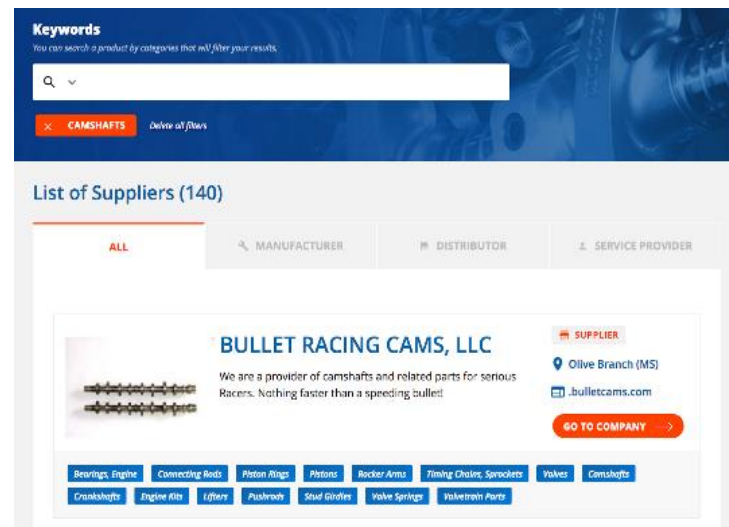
Keywords

You can search a product by categories that will filter your results.

× CAMSHAFTS Delete all filters

List of Suppliers (140)

ALL

MANUFACTURER

DISTRIBUTOR

SERVICE PROVIDER

BULLET RACING CAMS, LLC

We are a provider of camshafts and related parts for serious Racers. Nothing faster than a speeding bullet!

SUPPLIER

Olive Branch (MS)

.bulletcams.com

GO TO COMPANY

Bearings, Engine | Connecting Rods | Piston Rings | Pistons | Rocker Arms | Timing Chains, Sprockets | Valves | Camshafts | Crankshafts | Engine Kits | Lifters | Pushrods | Stud Girdles | Valve Springs | Valvetrain Parts